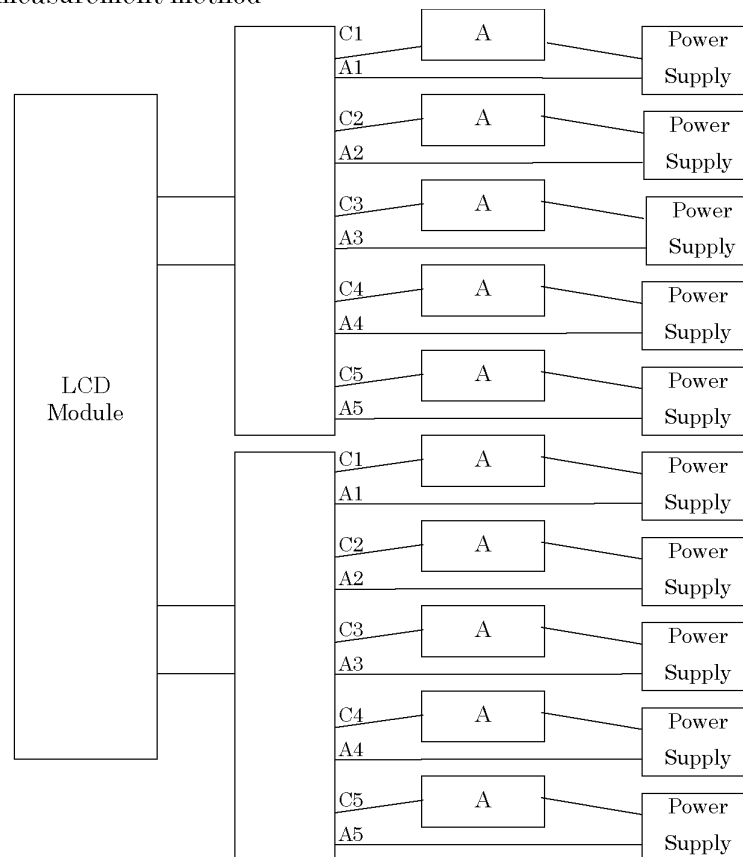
measurement method

LCD Module

C1
A1
A
Power Supply

C2
A2
A
Power Supply

C3
A3
A
Power Supply

C4
A4
A
Power Supply

C5
A5
A
Power Supply

C1
A1
A
Power Supply

C2
A2
A
Power Supply

C3
A3
A
Power Supply

C4
A4
A
Power Supply

C5
A5
A
Power Supply